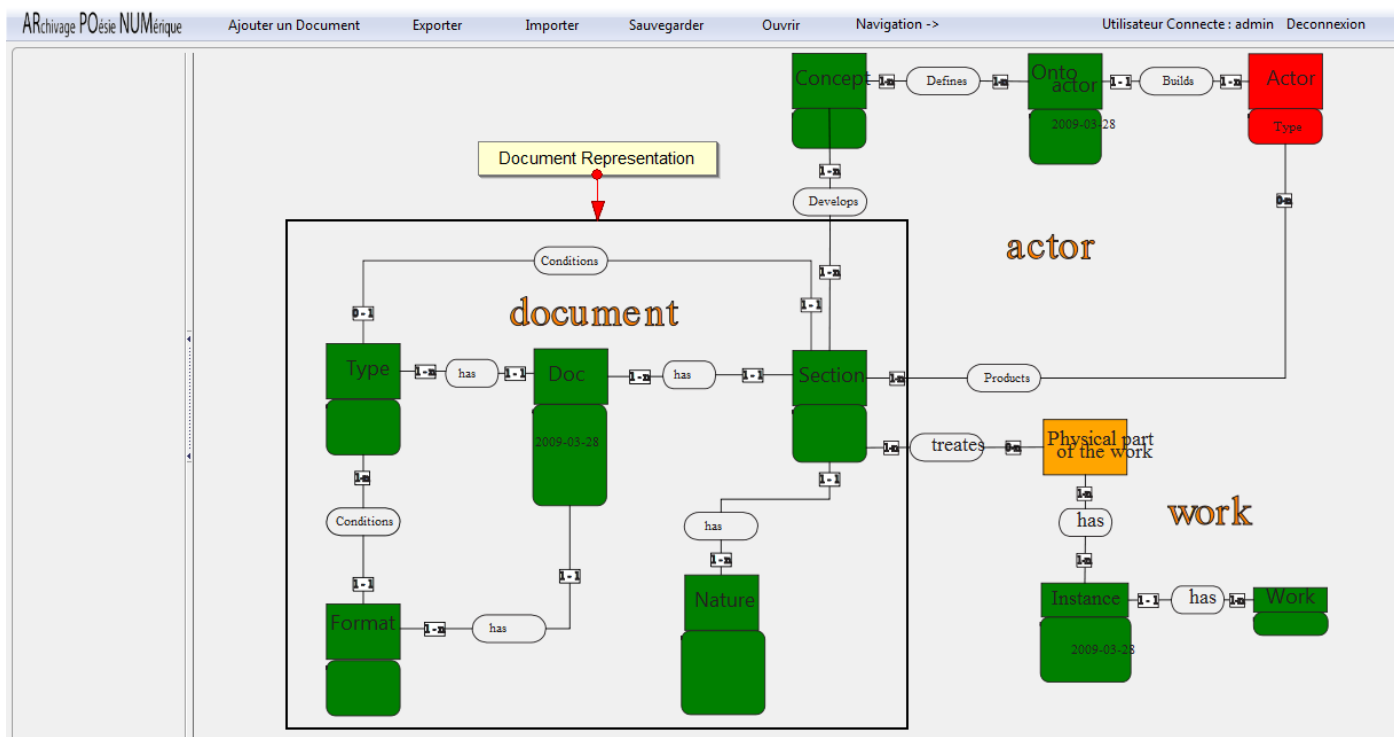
ARchivage POésie NUMérique Ajouter un Document Exporter Importer Sauvegarder Ouvrir Navigation -> Utilisateur Connecte : admin Deconnexion

Concept 1-n Defines 1-n Onto actor 1-1 Builds 1-n Actor

2009-03-28

Type

1-n

Develops

0-n

Document Representation

actor

Conditions

1-n

0-1

1-1

document

Type 1-n has 1-1 Doc 1-n has 1-1 Section 1-n Products

2009-03-28

1-n treates 0-n Physical part of the work

1-n

1-1

1-n

Conditions

has

has

work

1-n

1-1

1-1

1-n

Nature

Format 1-n has

Instance 1-1 has 1-n Work

2009-03-28